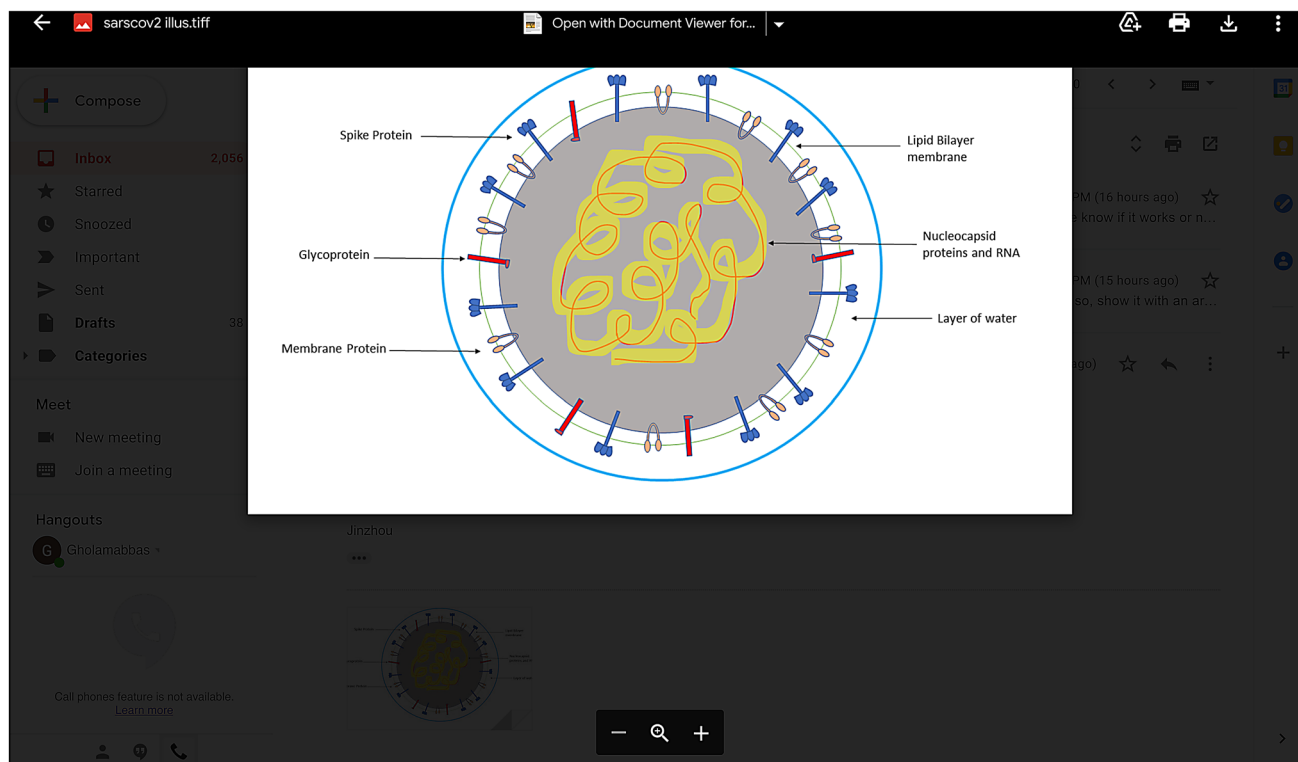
sarscov2 illus.tiff

Open with Document Viewer for...

Compose

Inbox 2,056

Starred

Snoozed

Important

Sent

Drafts 38

Categories

Meet

New meeting

Join a meeting

Hangouts

Gholamabbas

Call phones feature is not available. Learn more

Spike Protein

Lipid Bilayer membrane

Glycoprotein

Nucleocapsid proteins and RNA

Layer of water

Membrane Protein

PM (16 hours ago)

know if it works or n...

PM (15 hours ago)

so, show it with an ar...

ago)

Jinzhou